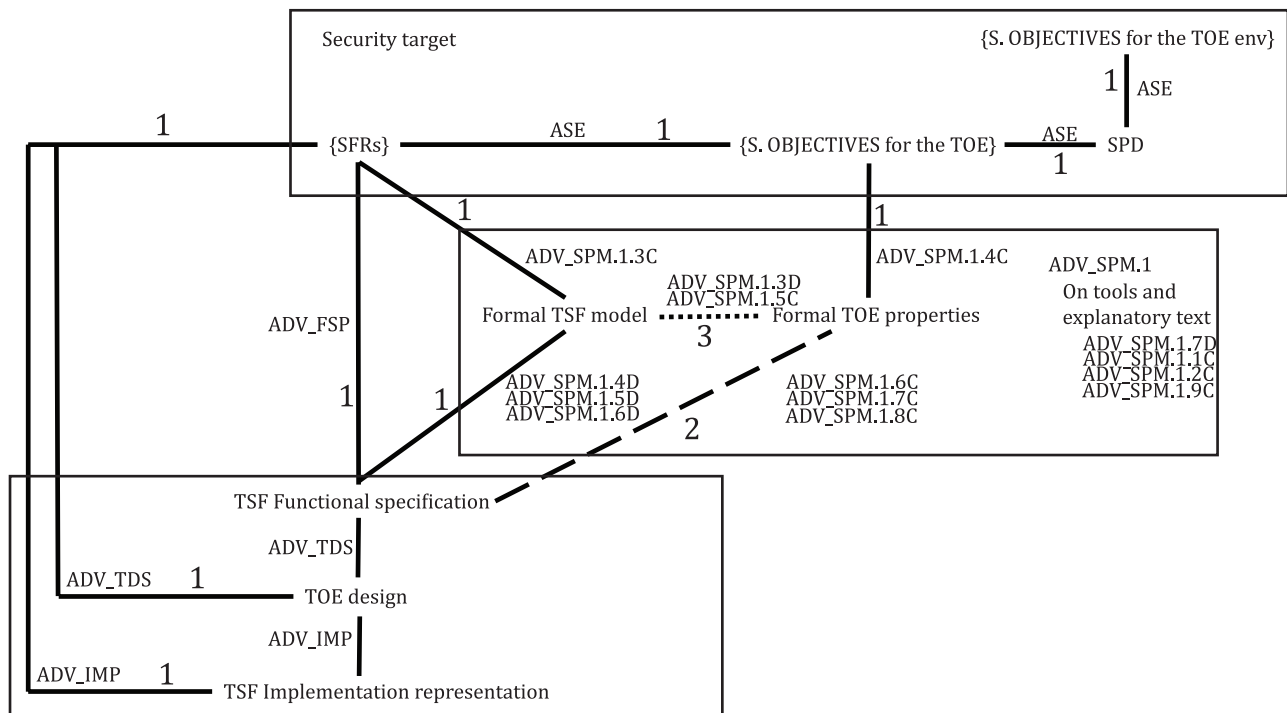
Security target

{S. OBJECTIVES for the TOE env}

1 ASE

1

{SFRs}

ASE 1

{S. OBJECTIVES for the TOE}

ASE

1

SPD

1

1

ADV_SPM.1.3C

ADV_SPM.1.4C

ADV_SPM.1

On tools and explanatory text

ADV_SPM.1.3D
ADV_SPM.1.5C

ADV_FSP

Formal TSF model

3

Formal TOE properties

ADV_SPM.1.7D
ADV_SPM.1.1C
ADV_SPM.1.2C
ADV_SPM.1.9C

1

1

ADV_SPM.1.4D
ADV_SPM.1.5D
ADV_SPM.1.6D

ADV_SPM.1.6C
ADV_SPM.1.7C
ADV_SPM.1.8C

2

TSF Functional specification

ADV_TDS

ADV_TDS 1

TOE design

ADV_IMP

ADV_IMP 1

TSF Implementation representation